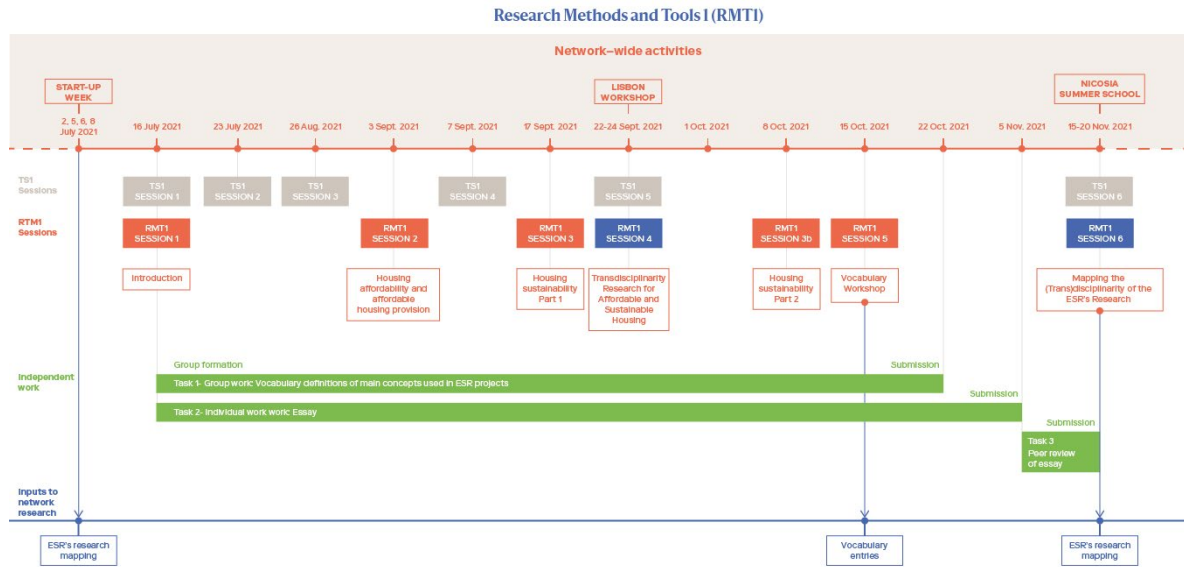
Research Methods and Tools I (RMT1)

Network–wide activities

START-UP WEEK

LISBON WORKSHOP

NICOSIA SUMMER SCHOOL

2, 5, 6, 8 July 2021

16 July 2021

23 July 2021

26 Aug. 2021

3 Sept. 2021

7 Sept. 2021

17 Sept. 2021

22-24 Sept. 2021

1 Oct. 2021

8 Oct. 2021

15 Oct. 2021

22 Oct. 2021

5 Nov. 2021

15-20 Nov. 2021

TS1 Sessions

TS1 SESSION 1

TS1 SESSION 2

TS1 SESSION 3

TS1 SESSION 4

TS1 SESSION 5

TS1 SESSION 6

RTM1 Sessions

RMT1 SESSION 1

RMT1 SESSION 2

RMT1 SESSION 3

RMT1 SESSION 4

RMT1 SESSION 3b

RMT1 SESSION 5

RMT1 SESSION 6

Introduction

Housing affordability and affordable housing provision

Housing sustainability Part 1

Transdisciplinarity Research for Affordable and Sustainable Housing

Housing sustainability Part 2

Vocabulary Workshop

Mapping the (Trans)disciplinarity of the ESR's Research

Independent work

Group formation

Submission

Task 1- Group work: Vocabulary definitions of main concepts used in ESR projects

Submission

Task 2- Individual work work: Essay

Submission

Task 3 Peer review of essay

Inputs to network research

ESR's research mapping

Vocabulary entries

ESR's research mapping